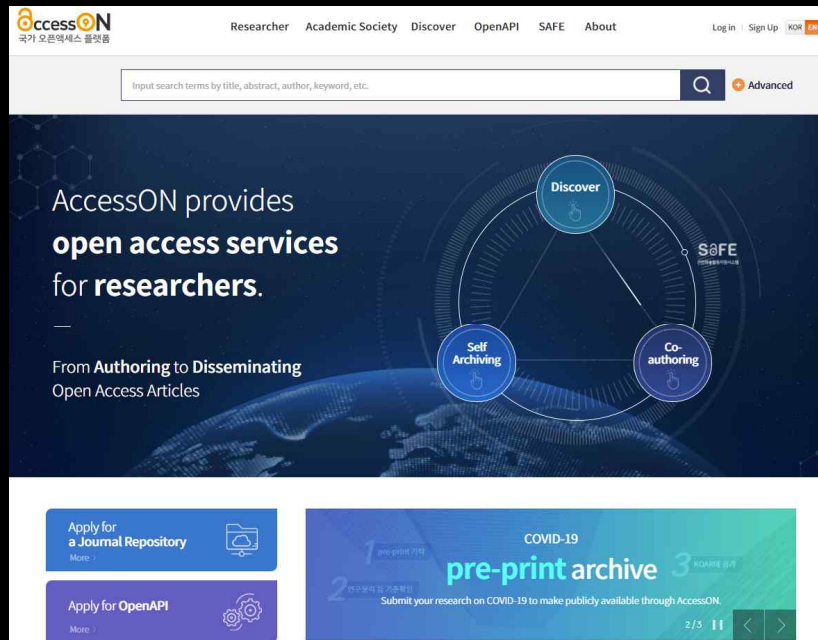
AccessON
국가 오픈액세스 플랫폼

Researcher Academic Society Discover OpenAPI SAFE About

Log in | Sign Up KOR EN

Input search terms by title, abstract, author, keyword, etc.

Advanced

AccessON provides
open access services
for researchers.

From Authoring to Disseminating
Open Access Articles

Discover

SAFE

Self Archiving

Co-authoring

Apply for
a Journal Repository
More

Apply for OpenAPI
More

COVID-19
pre-print archive

1 pre-print 기탁
2 연구윤리 및 기록확인
3 KOAR에 공개

Submit your research on COVID-19 to make publicly available through AccessON.

2/3